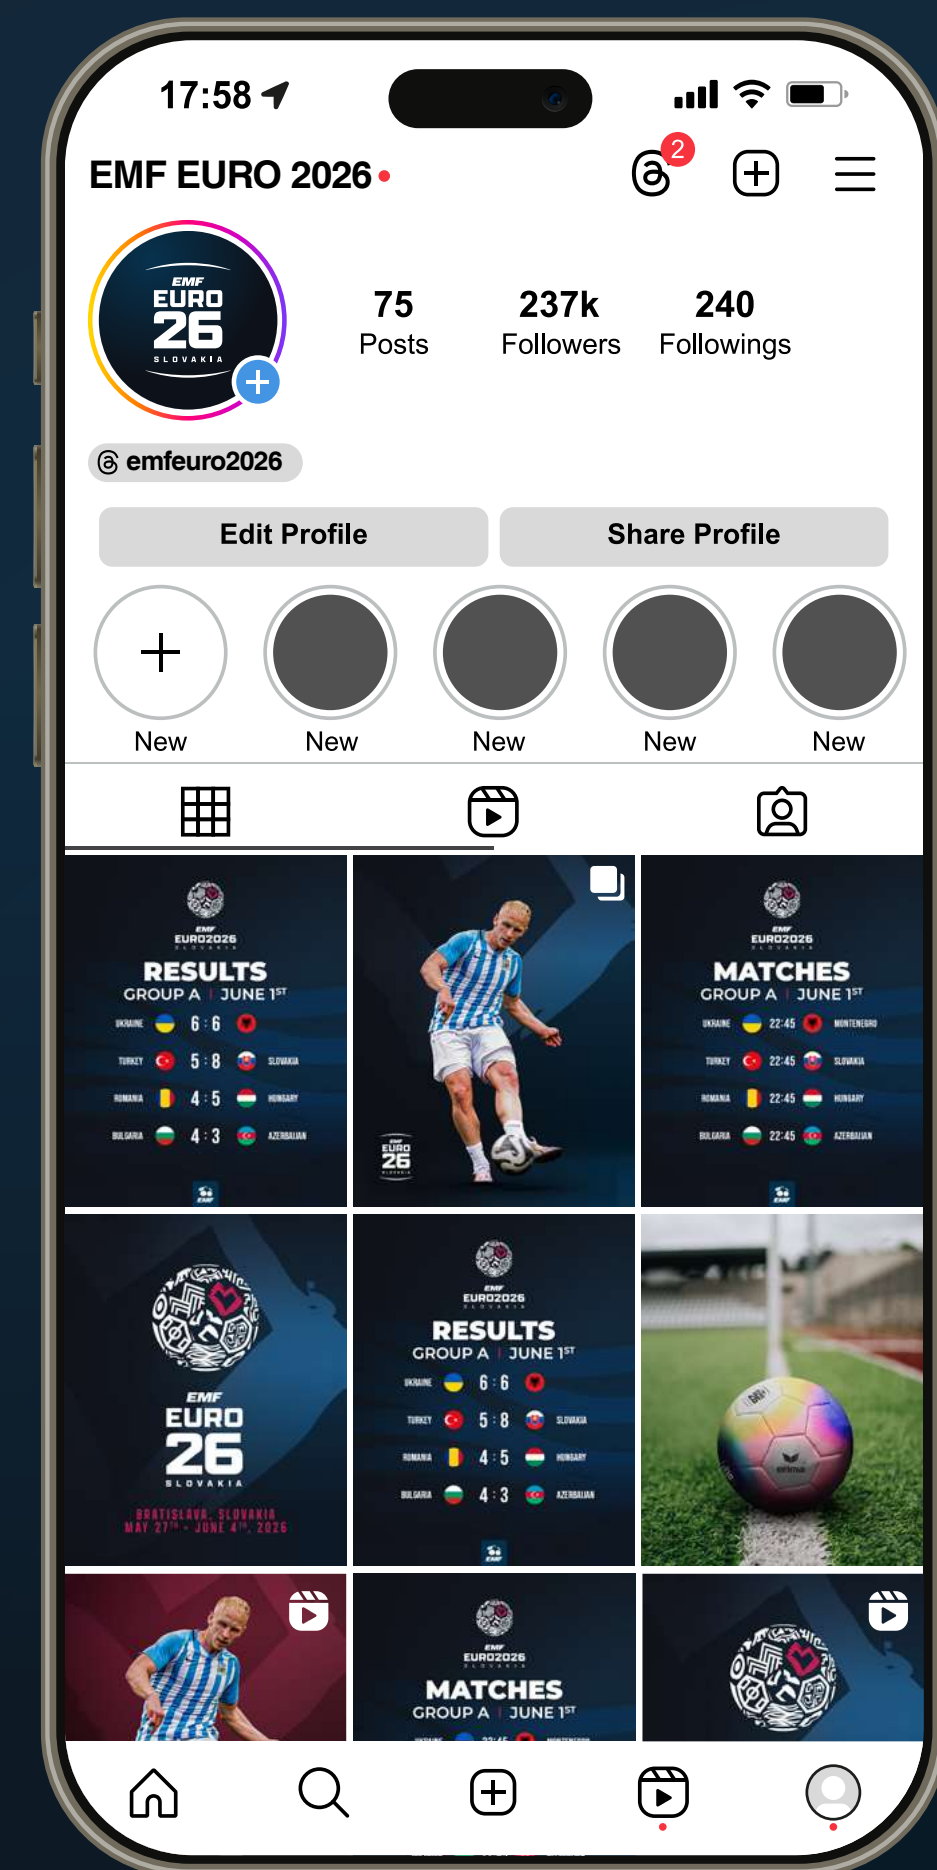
17:58

EMF EURO 2026

2

EMF EURO 26 SLOVAKIA

75 Posts

237k Followers

240 Followings

emfeuro2026

Edit Profile

Share Profile

New

New

New

New

New

EMF EURO2026 SLOVAKIA

RESULTS

GROUP A | JUNE $1^{ST}$

| | | | | |
|---|---|---|---|---|
| UKRAINE | 6 : 6 | | | |
| TURKEY | 5 : 8 | SLOVAKIA | | |
| ROMANIA | 4 : 5 | HUNGARY | | |
| BULGARIA | 4 : 3 | AZERBAIJAN | | |

EMF

EURO 26 SLOVAKIA

EMF EURO2026 SLOVAKIA

MATCHES

GROUP A | JUNE $1^{ST}$

| | | |
|---|---|---|
| UKRAINE | 22:45 | MONTENEGRO |
| TURKEY | 22:45 | SLOVAKIA |
| ROMANIA | 22:45 | HUNGARY |
| BULGARIA | 22:45 | AZERBAIJAN |

EMF

EMF EURO 26 SLOVAKIA

BRATISLAVA, SLOVAKIA MAY $27^{TH}$ - JUNE $4^{TH}$, 2026

EMF EURO2026 SLOVAKIA

RESULTS

GROUP A | JUNE $1^{ST}$

| | | |
|---|---|---|
| UKRAINE | 6 : 6 | |
| TURKEY | 5 : 8 | SLOVAKIA |
| ROMANIA | 4 : 5 | HUNGARY |
| BULGARIA | 4 : 3 | AZERBAIJAN |

EMF

erima

EMF EURO2026 SLOVAKIA

MATCHES

GROUP A | JUNE $1^{ST}$